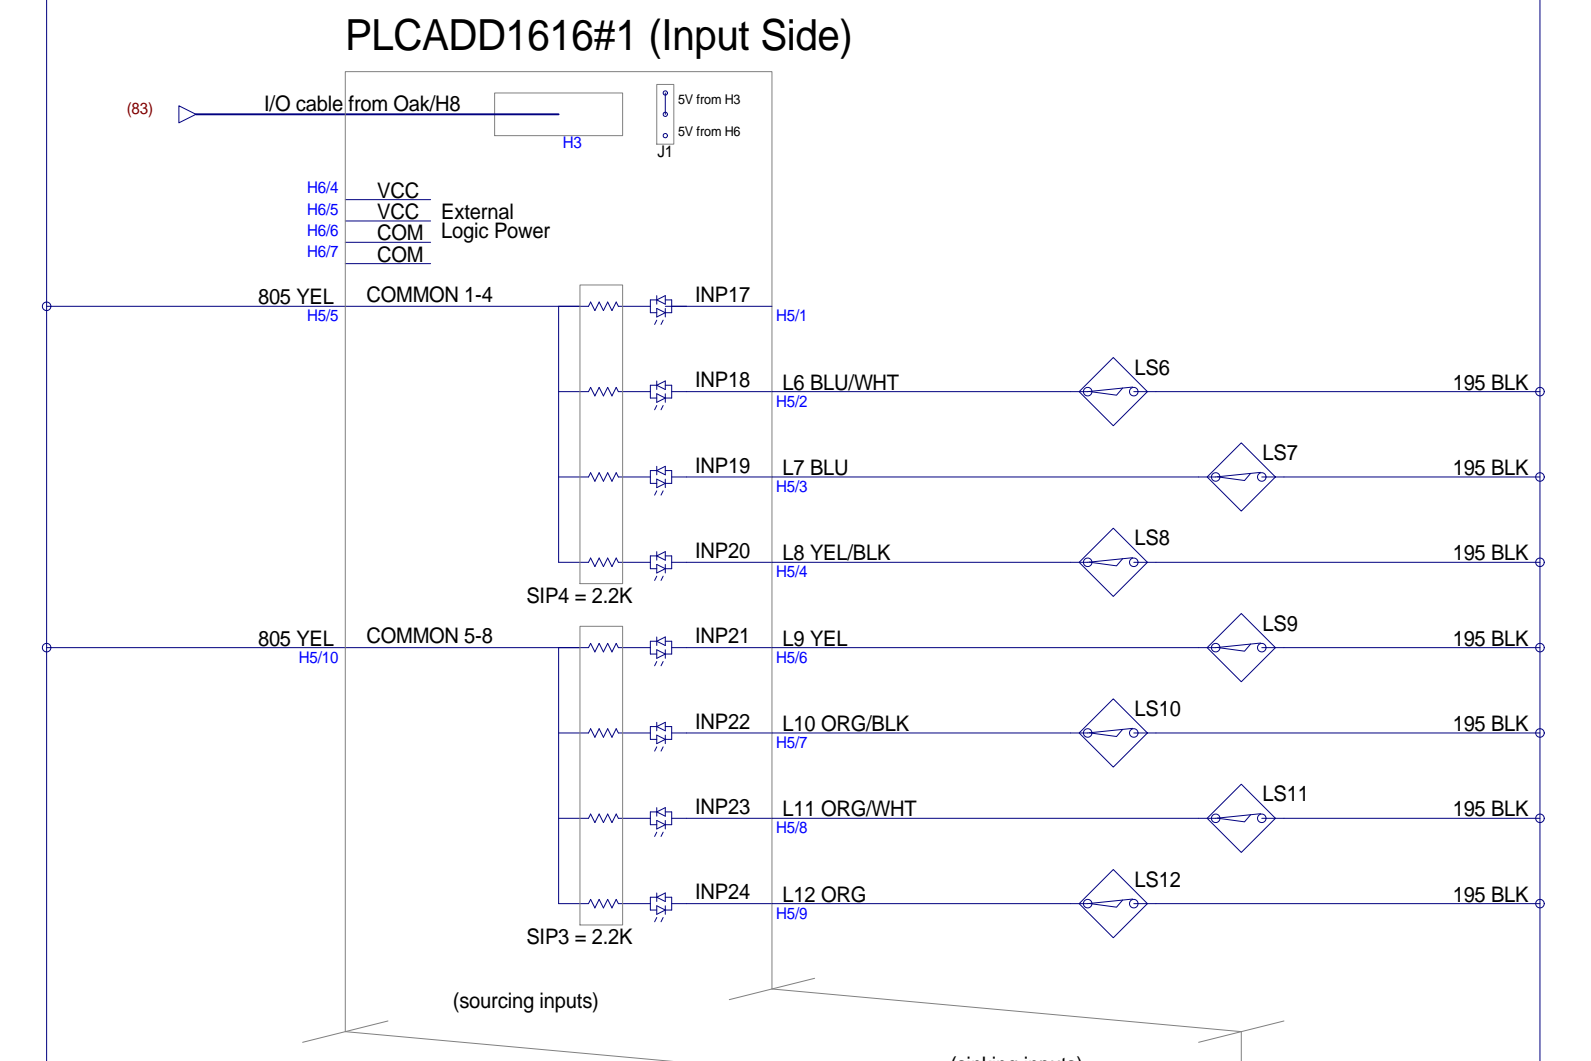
PLCADD1616#1 (Input Side)

(83)

I/O cable from Oak/H8

H3

5V from H3

5V from H6

J1

H6/4 VCC
H6/5 VCC
H6/6 COM
H6/7 COM

External Logic Power

805 YEL
H5/5

COMMON 1-4

INP17
H5/1

INP18
L6 BLU/WHT
H5/2
LS6
195 BLK

INP19
L7 BLU
H5/3
LS7
195 BLK

INP20
L8 YEL/BLK
H5/4
LS8
195 BLK

SIP4 = 2.2K

805 YEL
H5/10

COMMON 5-8

INP21
L9 YEL
H5/6
LS9
195 BLK

INP22
L10 ORG/BLK
H5/7
LS10
195 BLK

INP23
L11 ORG/WHT
H5/8
LS11
195 BLK

INP24
L12 ORG
H5/9
LS12
195 BLK

SIP3 = 2.2K

(sourcing inputs)

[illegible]